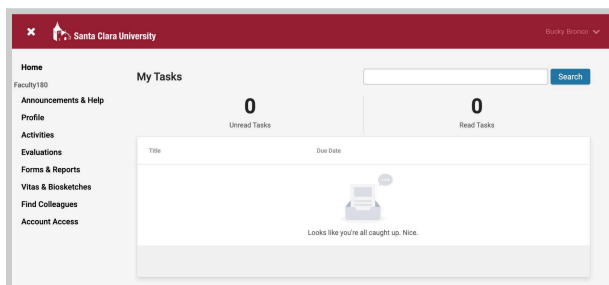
Santa Clara University

Bucky Bronco

Home
Faculty180
Announcements & Help
Profile
Activities
Evaluations
Forms & Reports
Vitas & Biosketches
Find Colleagues
Account Access

My Tasks

Search

0
Unread Tasks

0
Read Tasks

| Title | Due Date |
|---|---|

Looks like you're all caught up. Nice.